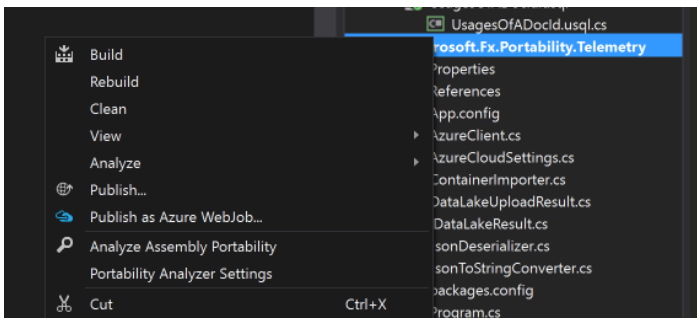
UsagesOfADocId.usql.cs
rosoft.Fx.Portability.Telemetry
Properties
References
App.config
AzureClient.cs
AzureCloudSettings.cs
ContainerImporter.cs
DataLakeUploadResult.cs
DataLakeResult.cs
sonDeserializer.cs
sonToStringConverter.cs
packages.config
Program.cs

Build
Rebuild
Clean
View
Analyze
Publish...
Publish as Azure WebJob...
Analyze Assembly Portability
Portability Analyzer Settings
Cut Ctrl+X